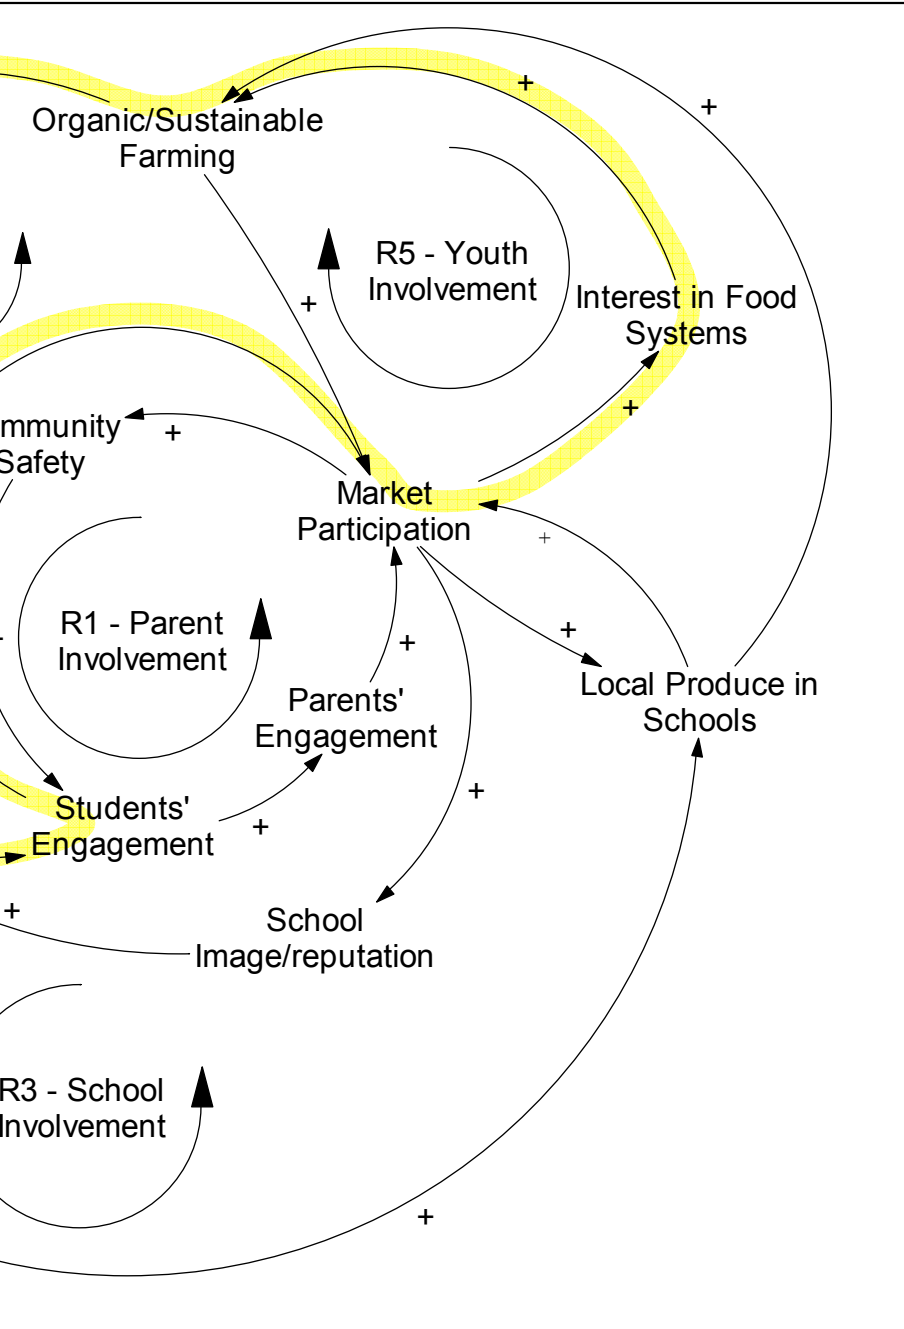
Organic/Sustainable Farming

+

+

R5 - Youth Involvement

+

Interest in Food Systems

mmunity Safety

+

+

Market Participation

+

R1 - Parent Involvement

+

Parents' Engagement

+

Local Produce in Schools

Students' Engagement

+

+

+

School Image/reputation

R3 - School Involvement

+